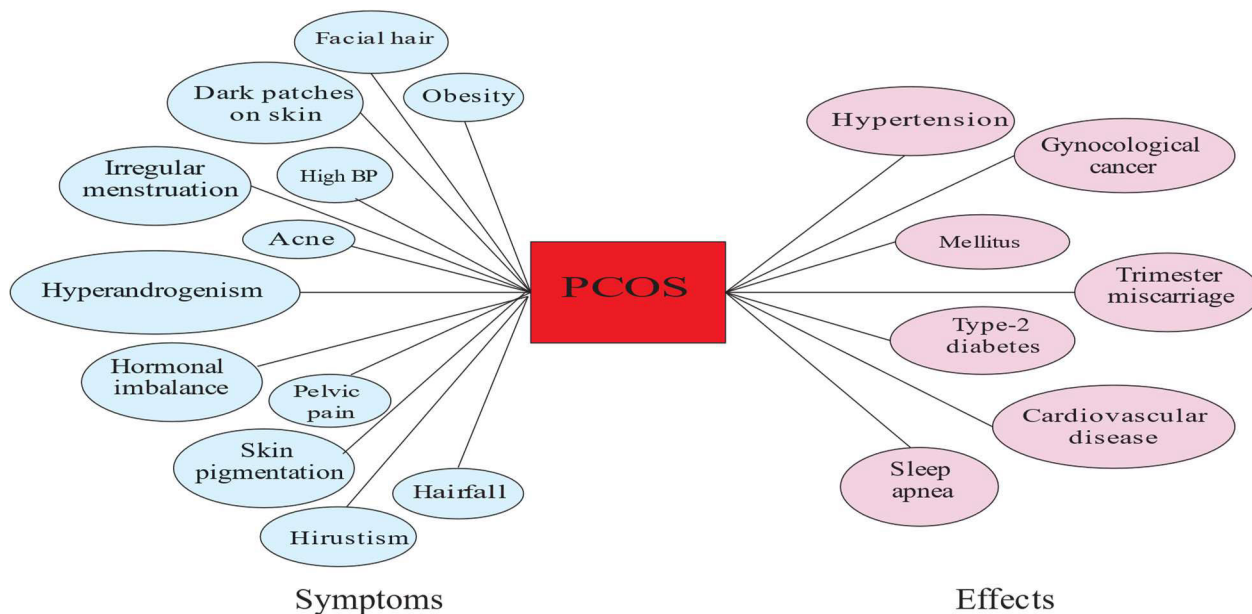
Facial hair

Dark patches on skin

Obesity

Irregular menstruation

High BP

Acne

Hyperandrogenism

Hormonal imbalance

Pelvic pain

Skin pigmentation

Hairfall

Hirustism

PCOS

Hypertension

Gynocological cancer

Mellitus

Trimester miscarriage

Type-2 diabetes

Cardiovascular disease

Sleep apnea

Symptoms

Effects